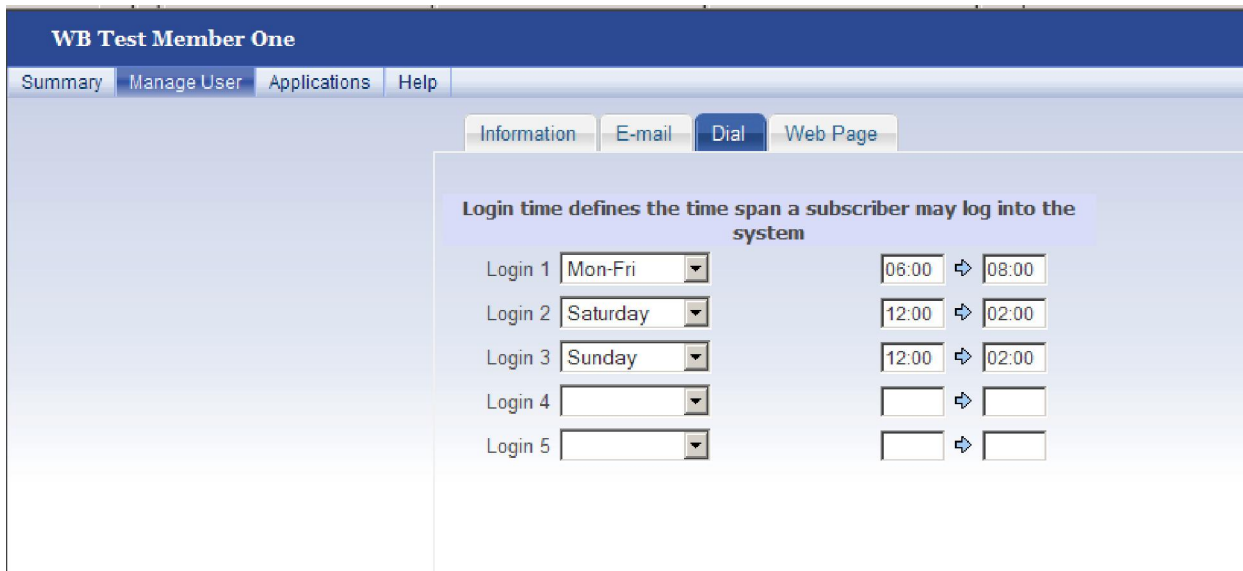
WB Test Member One

Summary | Manage User | Applications | Help

Information | E-mail | Dial | Web Page

Login time defines the time span a subscriber may log into the system

| | | | | |
|---|---|---|---|---|
| Login 1 | Mon-Fri | 06:00 | ➪ | 08:00 |
| Login 2 | Saturday | 12:00 | ➪ | 02:00 |
| Login 3 | Sunday | 12:00 | ➪ | 02:00 |
| Login 4 | | | ➪ | |
| Login 5 | | | ➪ | |